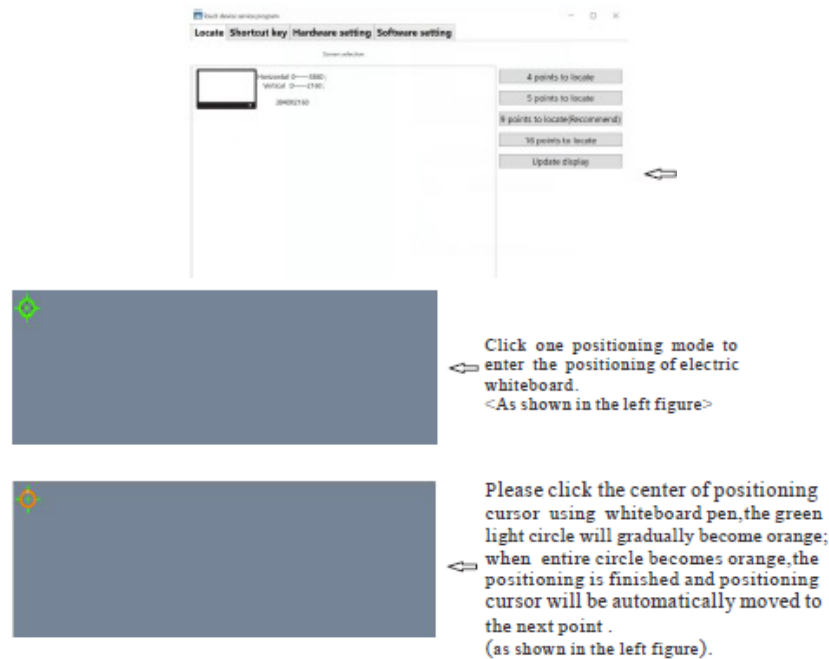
Touch device service program

Locate | Shortcut key | Hardware setting | Software setting

Screen selection

Horizontal 0——3840; Vertical 0——2160;

3840X2160

4 points to locate

5 points to locate

9 points to locate(Recommend)

16 points to locate

Update display

Click one positioning mode to enter the positioning of electric whiteboard.
<As shown in the left figure>

Please click the center of positioning cursor using whiteboard pen,the green light circle will gradually become orange; when entire circle becomes orange,the positioning is finished and positioning cursor will be automatically moved to the next point .
(as shown in the left figure).